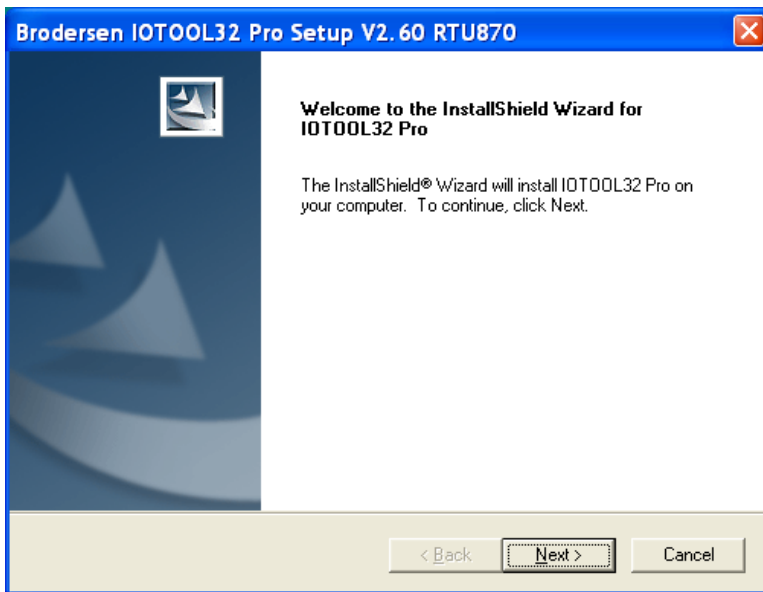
Brodersen IOTOOL32 Pro Setup V2.60 RTU870

Welcome to the InstallShield Wizard for IOTOOL32 Pro

The InstallShield® Wizard will install IOTOOL32 Pro on your computer. To continue, click Next.

< Back
Next >
Cancel